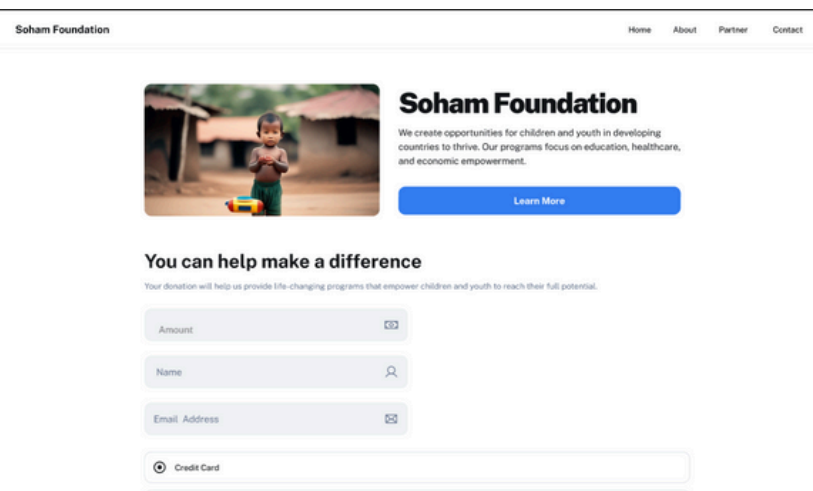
Soham Foundation

Home About Partner Contact

Soham Foundation

We create opportunities for children and youth in developing countries to thrive. Our programs focus on education, healthcare, and economic empowerment.

Learn More

You can help make a difference

Your donation will help us provide life-changing programs that empower children and youth to reach their full potential.

Amount

Name

Email Address

Credit Card